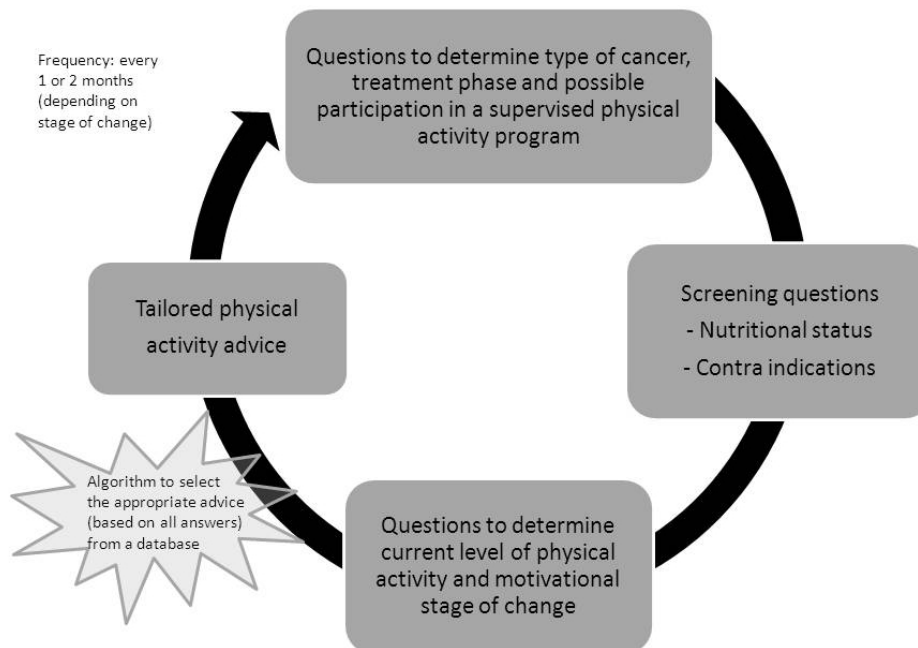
Frequency: every 1 or 2 months (depending on stage of change)

Questions to determine type of cancer, treatment phase and possible participation in a supervised physical activity program

Screening questions
- Nutritional status
- Contra indications

Questions to determine current level of physical activity and motivational stage of change

Algorithm to select the appropriate advice (based on all answers) from a database

Tailored physical activity advice